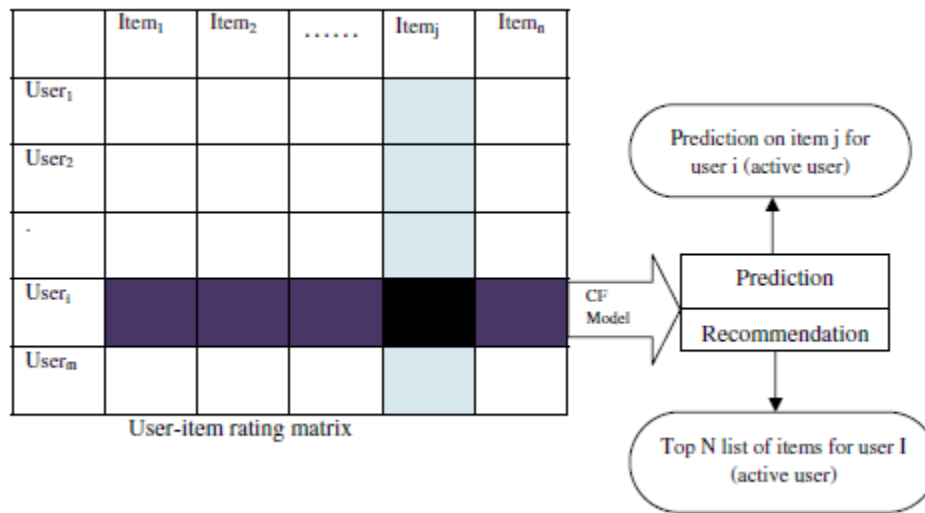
| | Item$_1$ | Item$_2$ | ...... | Item$_j$ | Item$_n$ |
|---|---|---|---|---|---|
| User$_1$ | | | | | |
| User$_2$ | | | | | |
| . | | | | | |
| User$_i$ | | | | | |
| User$_m$ | | | | | |

User-item rating matrix

CF Model

Prediction

Recommendation

Prediction on item j for user i (active user)

Top N list of items for user I (active user)